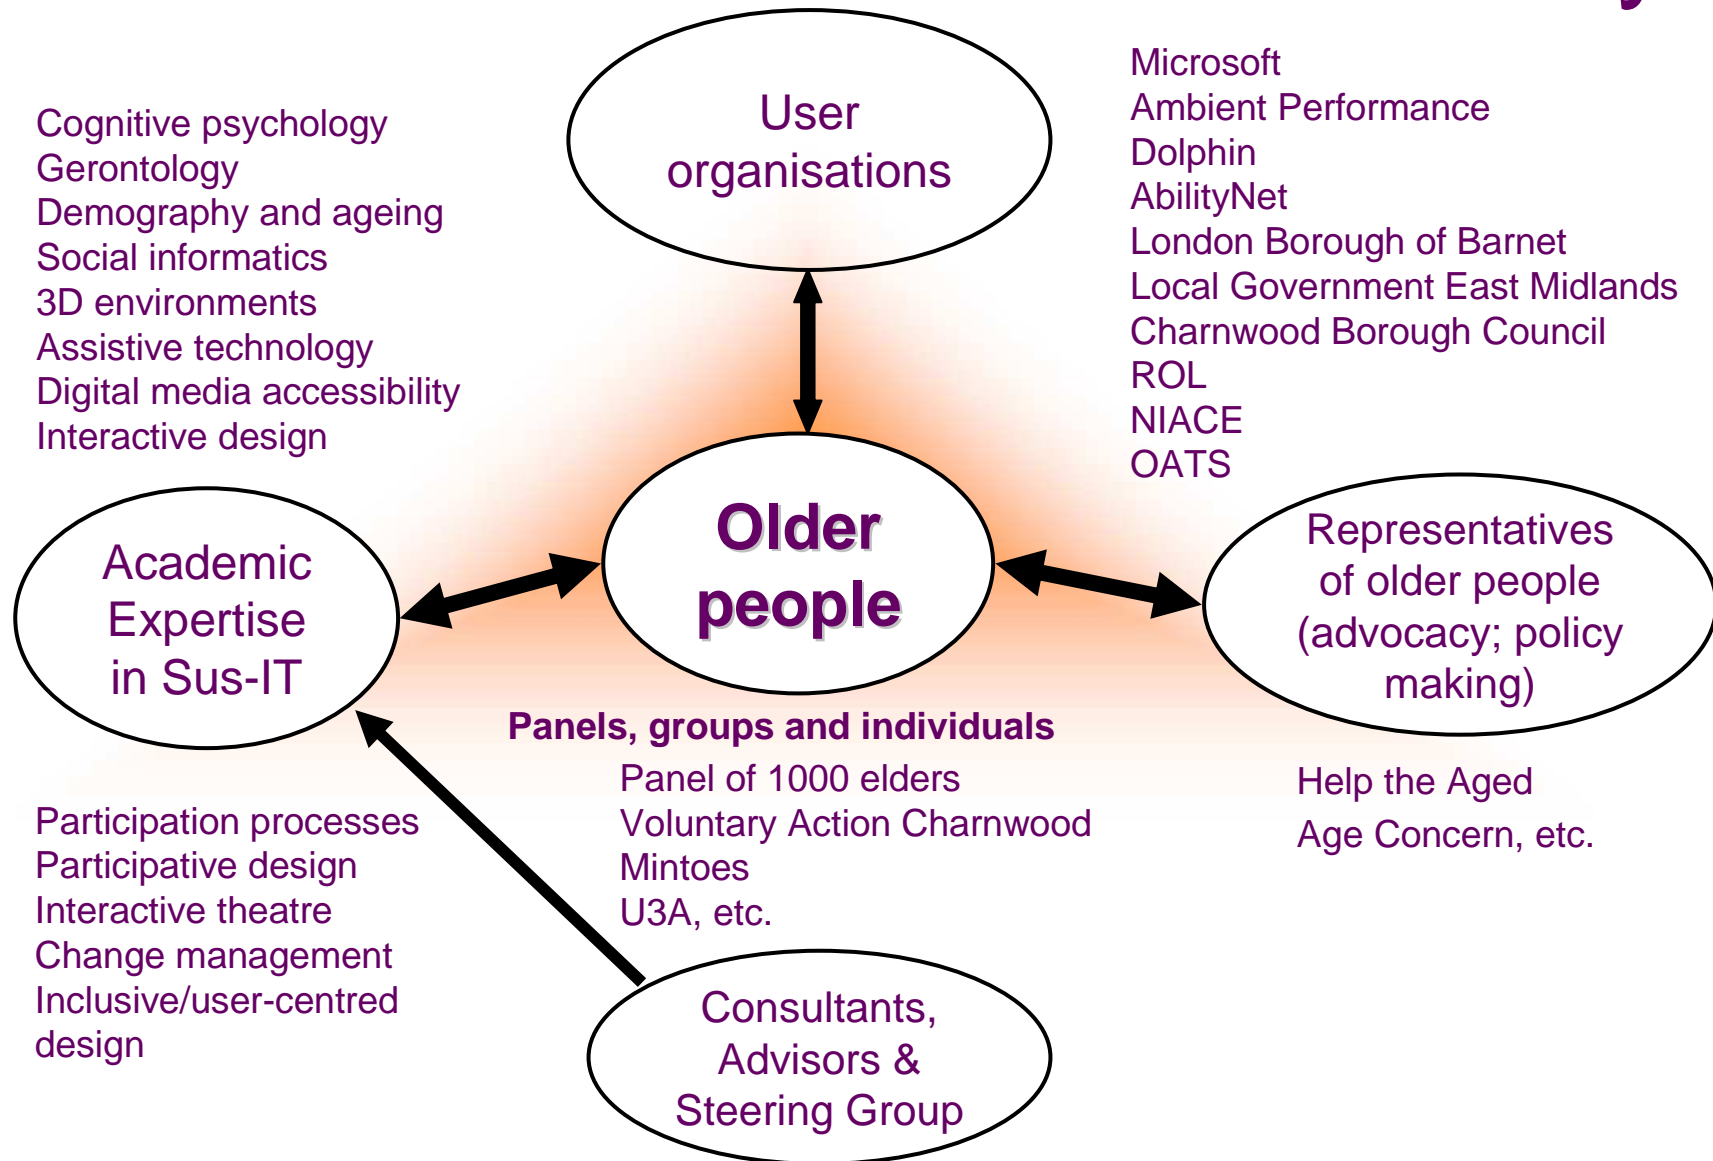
User organisations

Microsoft
Ambient Performance
Dolphin
AbilityNet
London Borough of Barnet
Local Government East Midlands
Charnwood Borough Council
ROL
NIACE
OATS

Cognitive psychology
Gerontology
Demography and ageing
Social informatics
3D environments
Assistive technology
Digital media accessibility
Interactive design

Academic Expertise in Sus-IT

Older people

Representatives of older people (advocacy; policy making)

Panels, groups and individuals
Panel of 1000 elders
Voluntary Action Charnwood
Mintoes
U3A, etc.

Help the Aged
Age Concern, etc.

Participation processes
Participative design
Interactive theatre
Change management
Inclusive/user-centred design

Consultants, Advisors & Steering Group